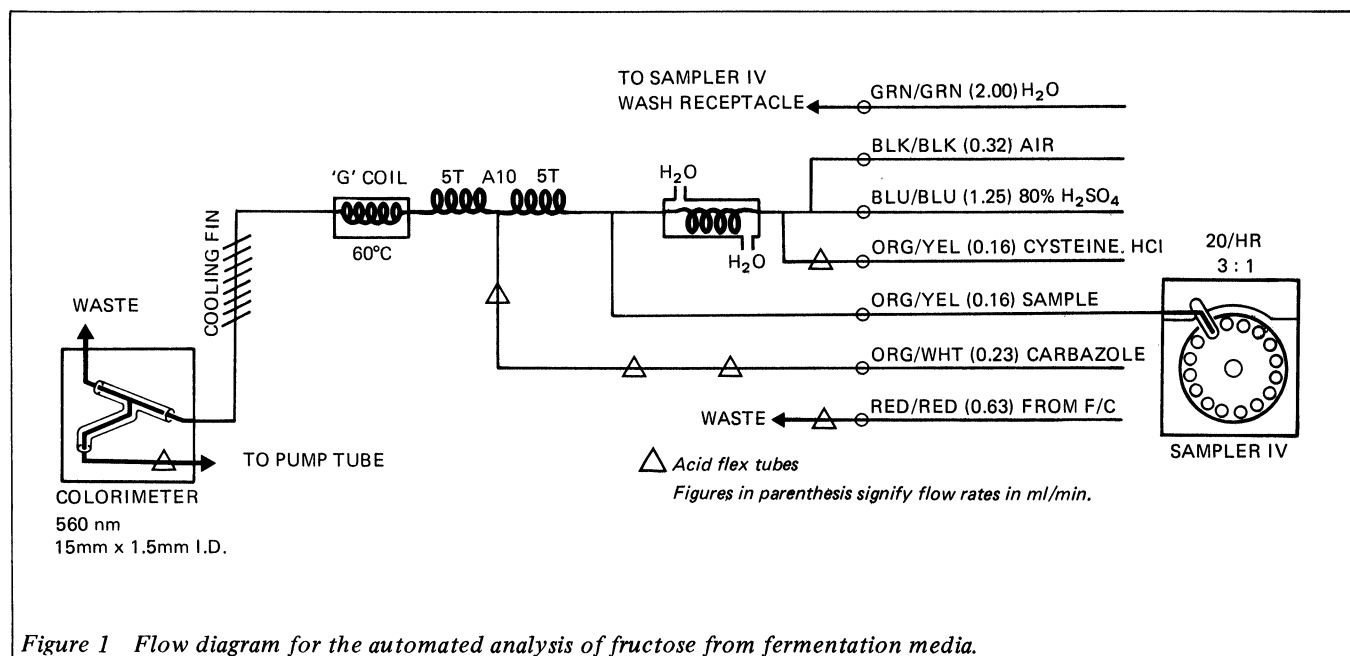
TO SAMPLER IV WASH RECEPTACLE

GRN/GRN (2.00) $H_2O$

BLK/BLK (0.32) AIR

BLU/BLU (1.25) 80% $H_2SO_4$

ORG/YEL (0.16) CYSTEINE. HCl

ORG/YEL (0.16) SAMPLE

ORG/WHT (0.23) CARBAZOLE

WASTE

RED/RED (0.63) FROM F/C

'G' COIL

60°C

5T

A10

5T

$H_2O$

$H_2O$

COOLING FIN

WASTE

TO PUMP TUBE

COLORIMETER
560 nm
15mm x 1.5mm I.D.

20/HR
3 : 1

SAMPLER IV

Acid flex tubes

Figures in parenthesis signify flow rates in ml/min.

Figure 1 Flow diagram for the automated analysis of fructose from fermentation media.